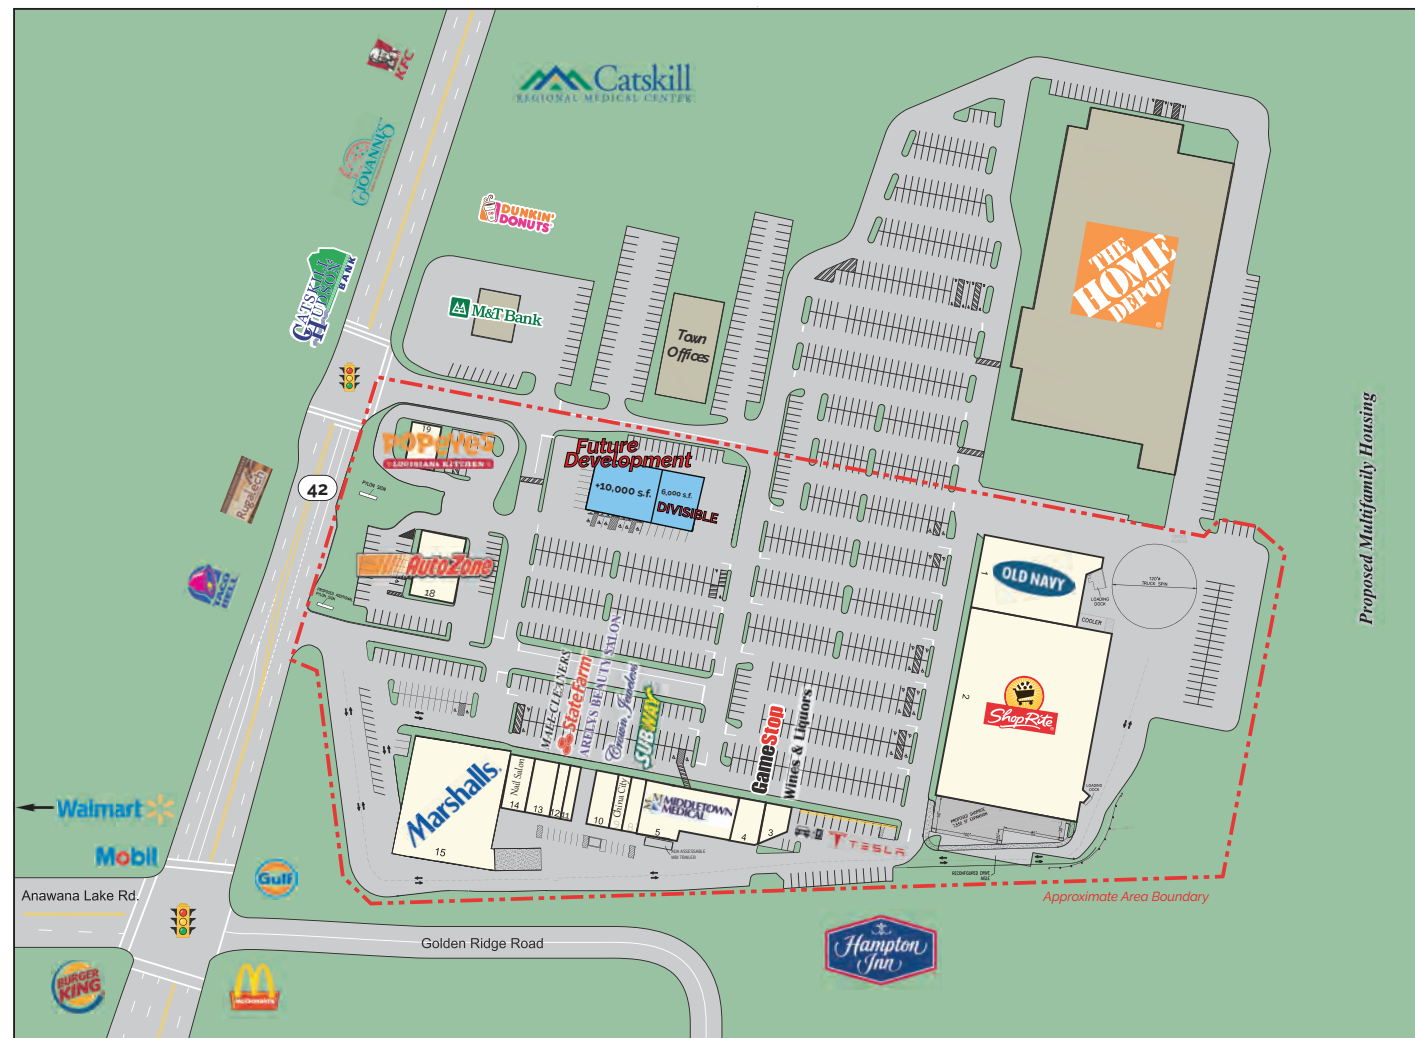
KFC

Catskill
REGIONAL MEDICAL CENTER

GIOVANNI'S

DUNKIN' DONUTS

CATSKILL HUDSON BANK

M&T Bank

Town Offices

THE HOME DEPOT

Proposed Multifamily Housing

42

POPEYES
LOUISIANA KITCHEN

19

Future Development

±10,000 s.f.

6,000 s.f.

DIVISIBLE

Rugelach

AutoZone

18

TACO BELL

OLD NAVY

1

LOADING DOCK

COOLER

2

ShopRite

MAIL-CLEANERS

State Farm

ARLEY'S BEAUTY SALON

Crown Jewelers

SUBWAY

GameStop

Wines & Liquors

Marshalls

15

Nail Salon

14

13

12

11

10

China City

MIDDLETOWN MEDICAL

5

4

3

TESLA

Walmart

Mobil

Gulf

Anawana Lake Rd.

Golden Ridge Road

Approximate Area Boundary

Hampton Inn

BURGER KING

McDonald's